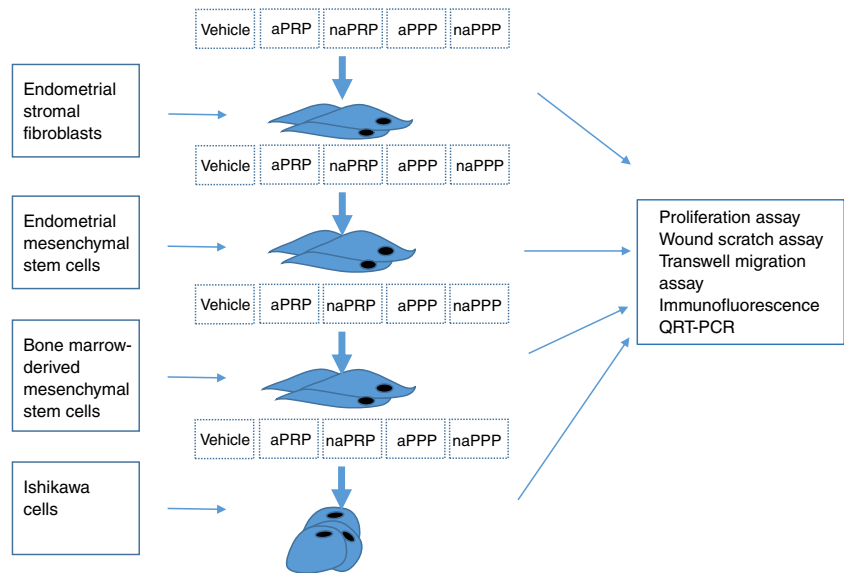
| Vehicle | aPRP | naPRP | aPPP | naPPP |
|---|---|---|---|---|

Endometrial stromal fibroblasts

| Vehicle | aPRP | naPRP | aPPP | naPPP |
|---|---|---|---|---|

Endometrial mesenchymal stem cells

| Vehicle | aPRP | naPRP | aPPP | naPPP |
|---|---|---|---|---|

Bone marrow-derived mesenchymal stem cells

| Vehicle | aPRP | naPRP | aPPP | naPPP |
|---|---|---|---|---|

Ishikawa cells

Proliferation assay
Wound scratch assay
Transwell migration assay
Immunofluorescence
QRT-PCR